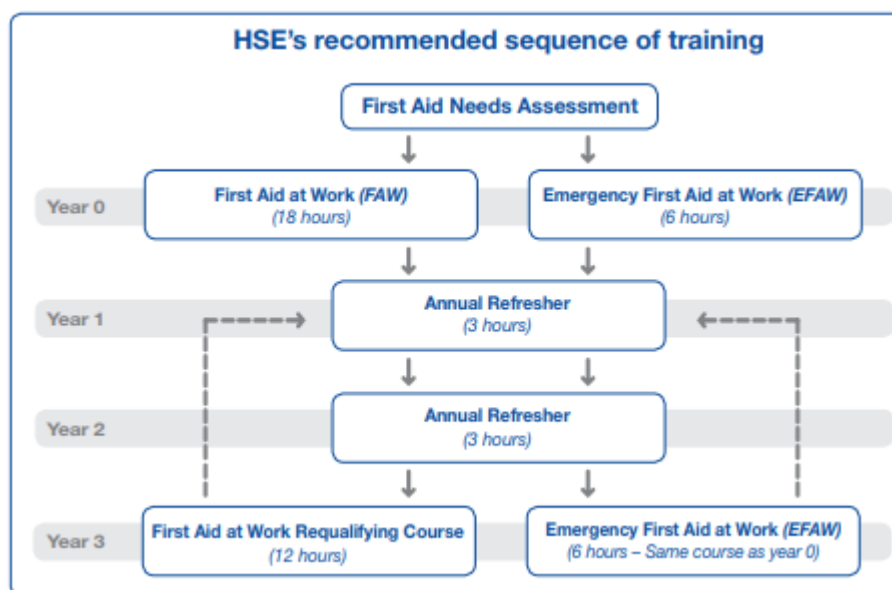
HSE's recommended sequence of training

First Aid Needs Assessment

Year 0

First Aid at Work *(FAW)*
*(18 hours)*

Emergency First Aid at Work *(EFAW)*
*(6 hours)*

Year 1

Annual Refresher
*(3 hours)*

Year 2

Annual Refresher
*(3 hours)*

Year 3

First Aid at Work Requalifying Course
*(12 hours)*

Emergency First Aid at Work *(EFAW)*
*(6 hours – Same course as year 0)*